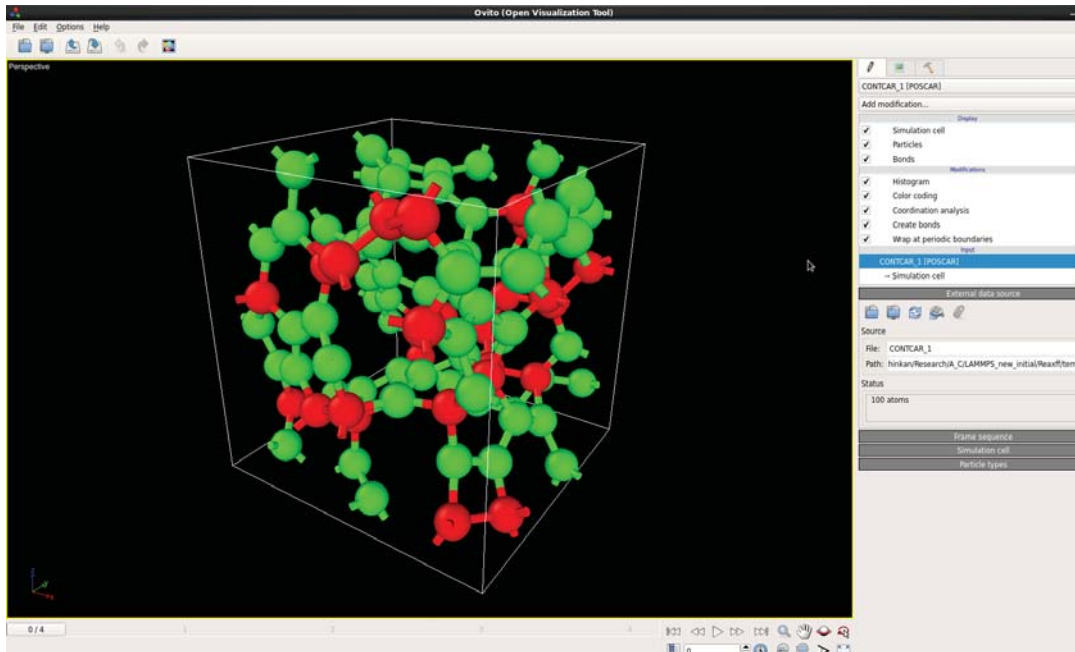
Ovito (Open Visualization Tool)

File Edit Options Help

Perspective

CONTCAR_1 [POSCAR]

Add modification...

Display

✓ Simulation cell
✓ Particles
✓ Bonds

Modifications

✓ Histogram
✓ Color coding
✓ Coordination analysis
✓ Create bonds
✓ Wrap at periodic boundaries

Input

CONTCAR_1 [POSCAR]
→ Simulation cell

External data source

Source

File: CONTCAR_1
Path: hinkan/Research/A_C/LAMMPS_new_initial/Reaxff/tem

Status

100 atoms

Frame sequence
Simulation cell
Particle types

0 / 4

0